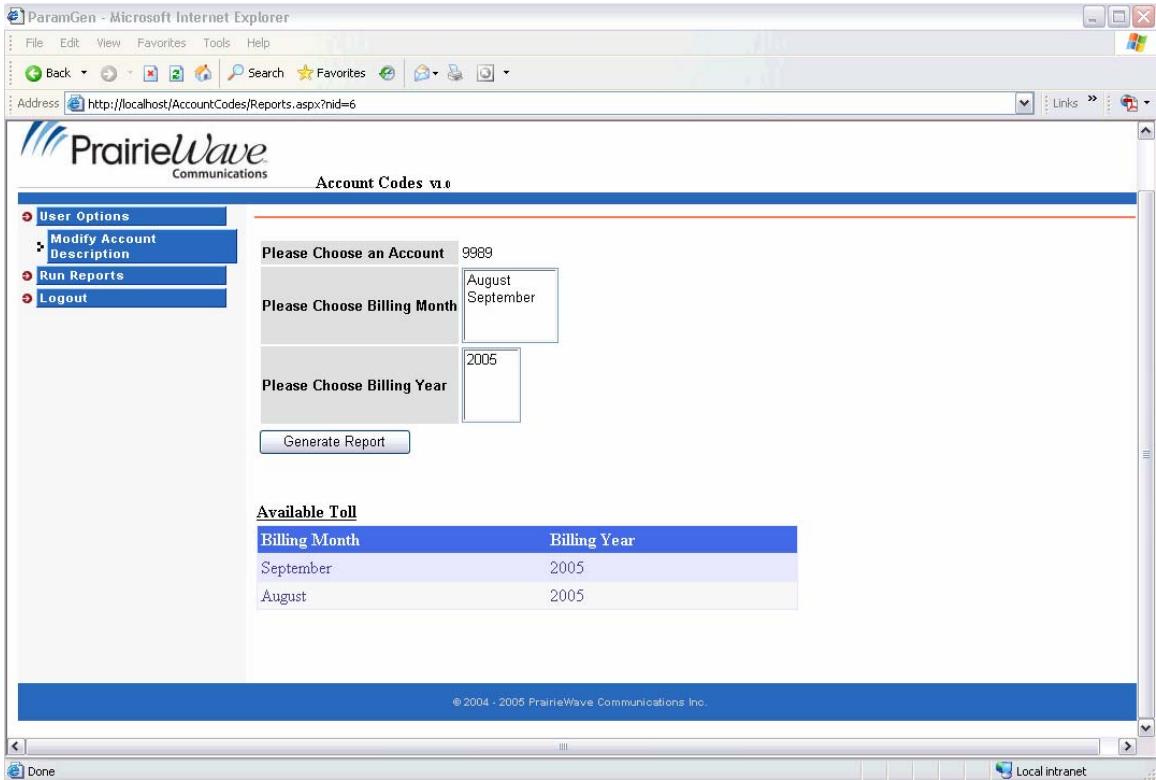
ParamGen - Microsoft Internet Explorer

File Edit View Favorites Tools Help

Back Search Favorites

Address http://localhost/AccountCodes/Reports.aspx?nid=6

Links

PrairieWave Communications

Account Codes v1.0

User Options

Modify Account Description

Run Reports

Logout

| Please Choose an Account | 9989 |
|---|---|
| Please Choose Billing Month | August September |
| Please Choose Billing Year | 2005 |

Generate Report

Available Toll

| Billing Month | Billing Year |
|---|---|
| September | 2005 |
| August | 2005 |

© 2004 - 2005 PrairieWave Communications Inc.

Done

Local intranet